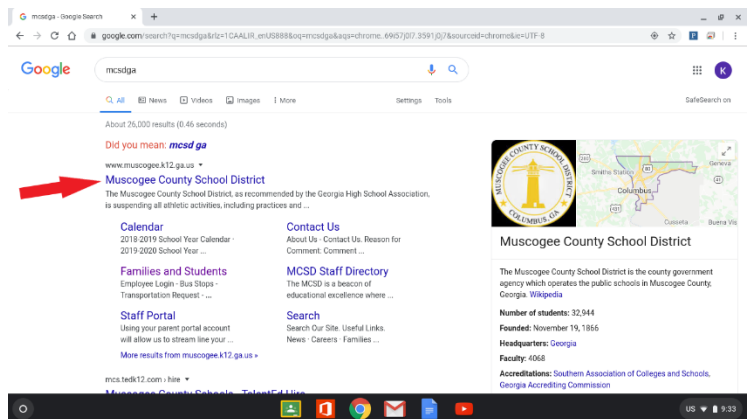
mcsdga - Google Search
google.com/search?q=mcsdga&rlz=1CAALIR_enUS888&oq=mcsdga&aqs=chrome..69i57j0l7.3591j0j7&sourceid=chrome&ie=UTF-8

Google
mcsdga

All News Videos Images More Settings Tools SafeSearch on

About 26,000 results (0.46 seconds)

Did you mean: *mcsd ga*

www.muscogee.k12.ga.us

Muscogee County School District
The Muscogee County School District, as recommended by the Georgia High School Association, is suspending all athletic activities, including practices and ...

Calendar
2018-2019 School Year Calendar · 2019-2020 School Year ...

Contact Us
About Us · Contact Us. Reason for Comment: Comment ...

Families and Students
Employee Login · Bus Stops · Transportation Request · ...

MCSD Staff Directory
The MCSD is a beacon of educational excellence where ...

Staff Portal
Using your parent portal account will allow us to stream line your ...

Search
Search Our Site. Useful Links. News · Careers · Families ...

More results from muscogee.k12.ga.us »

mcs.tedk12.com › hire

MUSCOGEE COUNTY SCHOOL DISTRICT
COLUMBUS, GA

Smiths Station
Columbus
Geneva
Cusseta
Buena Vis

Muscogee County School District

The Muscogee County School District is the county government agency which operates the public schools in Muscogee County, Georgia. Wikipedia

Number of students: 32,944
Founded: November 19, 1866
Headquarters: Georgia
Faculty: 4068
Accreditations: Southern Association of Colleges and Schools, Georgia Accrediting Commission

US 9:33